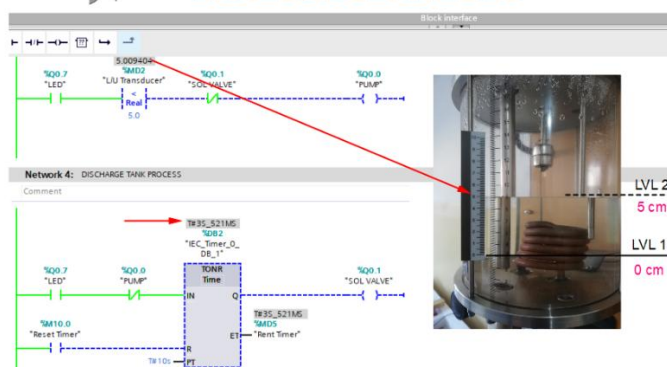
Block interface

5.009404

%Q0.7
"LED"

%MD2
"LIU Transducer"

<
Real

5.0

%Q0.1
"SOL VALVE"

%Q0.0
"PUMP"

Network 4: DISCHARGE TANK PROCESS

Comment

T#3S_521MS
%DB2
"IEC_Timer_0_DB_1"

TONR
Time

%Q0.7
"LED"

%Q0.0
"PUMP"

IN

Q

%Q0.1
"SOL VALVE"

T#3S_521MS
%MD5
"Rent Timer"

ET

%M10.0
"Reset Timer"

R

T#10s

PT

LVL 2
5 cm

LVL 1
0 cm